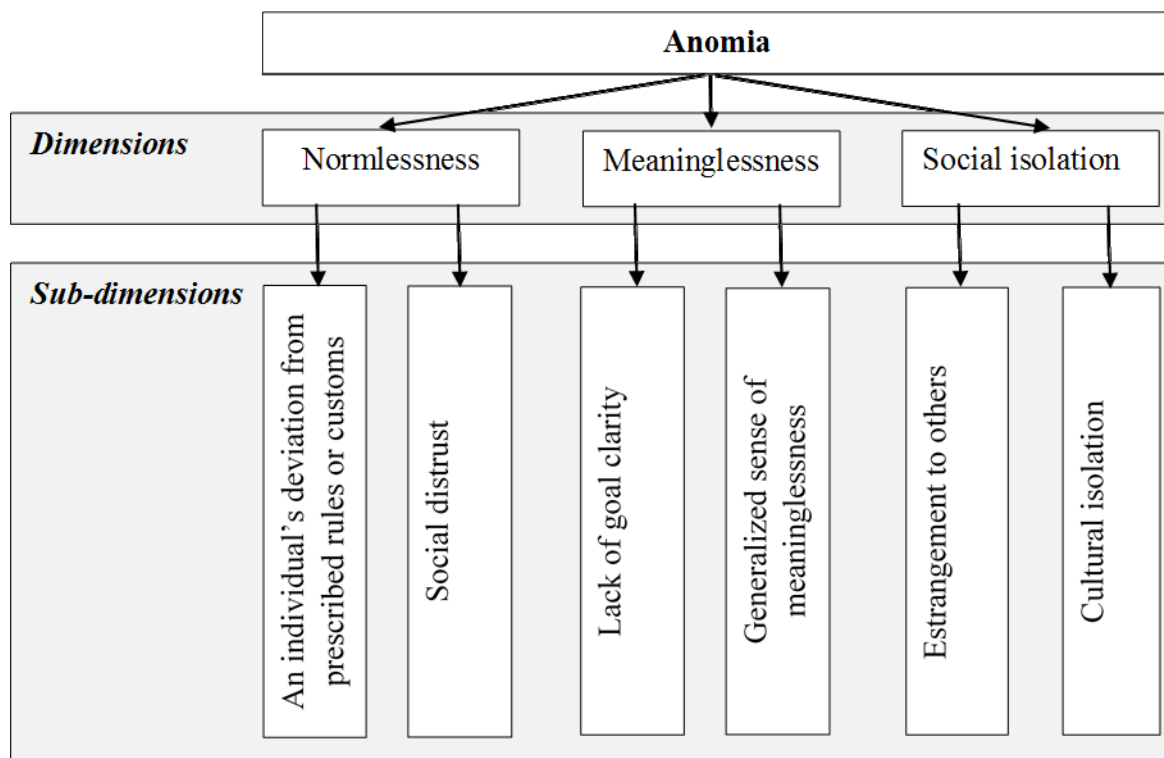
Anomia

Dimensions

Normlessness

Meaninglessness

Social isolation

Sub-dimensions

An individual’s deviation from prescribed rules or customs

Social distrust

Lack of goal clarity

Generalized sense of meaninglessness

Estrangement to others

Cultural isolation